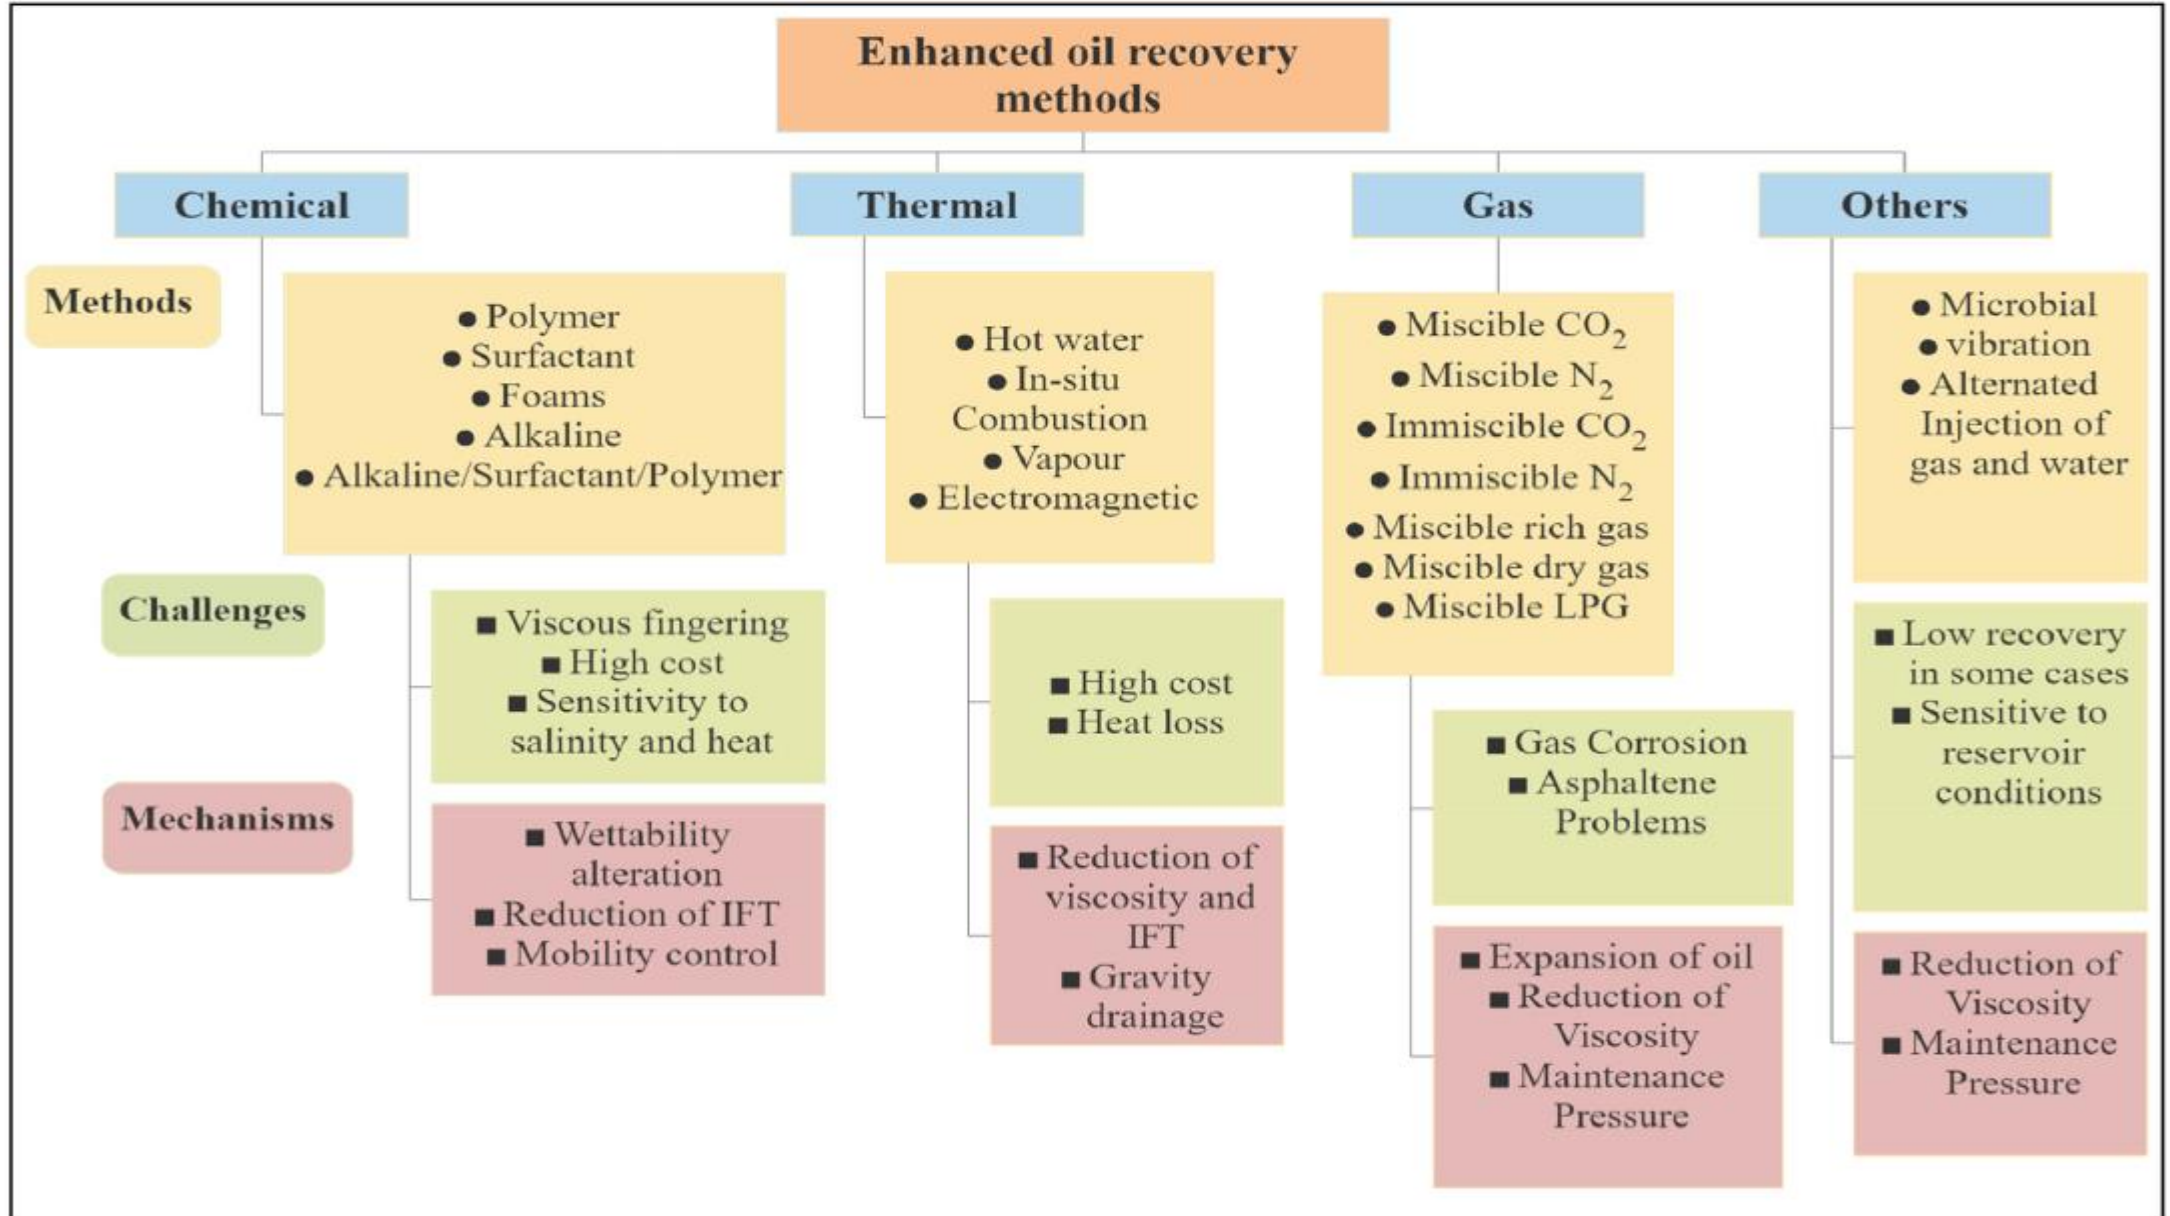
Enhanced oil recovery methods

Chemical

Thermal

Gas

Others

Methods

Challenges

Mechanisms

● Polymer
● Surfactant
● Foams
● Alkaline
● Alkaline/Surfactant/Polymer

■ Viscous fingering
■ High cost
■ Sensitivity to salinity and heat

■ Wettability alteration
■ Reduction of IFT
■ Mobility control

● Hot water
● In-situ Combustion
● Vapour
● Electromagnetic

■ High cost
■ Heat loss

■ Reduction of viscosity and IFT
■ Gravity drainage

● Miscible $CO_2$
● Miscible $N_2$
● Immiscible $CO_2$
● Immiscible $N_2$
● Miscible rich gas
● Miscible dry gas
● Miscible LPG

■ Gas Corrosion
■ Asphaltene Problems

■ Expansion of oil
■ Reduction of Viscosity
■ Maintenance Pressure

● Microbial
● vibration
● Alternated Injection of gas and water

■ Low recovery in some cases
■ Sensitive to reservoir conditions

■ Reduction of Viscosity
■ Maintenance Pressure